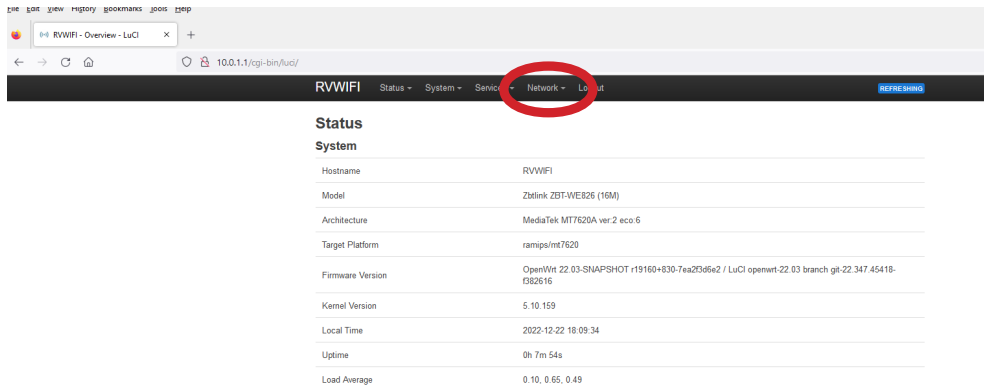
File Edit View History Bookmarks Tools Help

RVWIFI - Overview - LuCI ×
+

10.0.1.1/cgi-bin/luci/

RVWIFI Status ▾ System ▾ Servic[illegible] ▾ Network ▾ Lo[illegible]ut REFRESHING

Status

System

| | |
|---|---|
| Hostname | RVWIFI |
| Model | Zbtlink ZBT-WE826 (16M) |
| Architecture | MediaTek MT7620A ver:2 eco:6 |
| Target Platform | ramips/mt7620 |
| Firmware Version | OpenWrt 22.03-SNAPSHOT r19160+830-7ea2f3d6e2 / LuCI openwrt-22.03 branch git-22.347.45418-f382616 |
| Kernel Version | 5.10.159 |
| Local Time | 2022-12-22 18:09:34 |
| Uptime | 0h 7m 54s |
| Load Average | 0.10, 0.65, 0.49 |